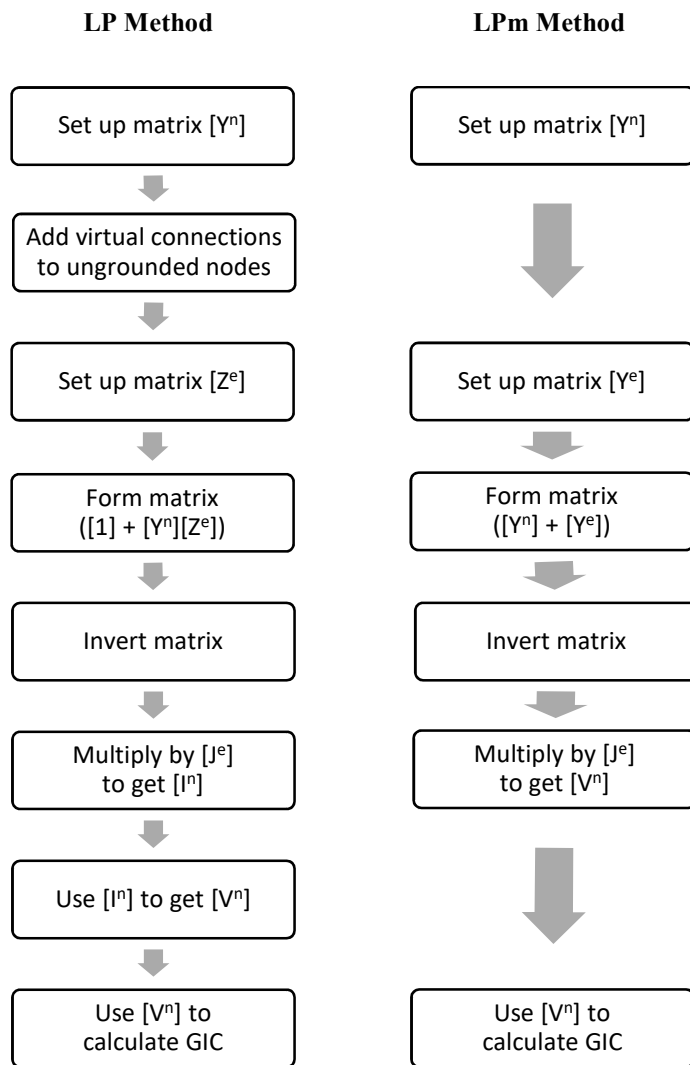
LP Method

LPm Method

Set up matrix $[Y^n]$

Add virtual connections to ungrounded nodes

Set up matrix $[Z^e]$

Form matrix $([1] + [Y^n][Z^e])$

Invert matrix

Multiply by $[J^e]$ to get $[I^n]$

Use $[I^n]$ to get $[V^n]$

Use $[V^n]$ to calculate GIC

Set up matrix $[Y^n]$

Set up matrix $[Y^e]$

Form matrix $([Y^n] + [Y^e])$

Invert matrix

Multiply by $[J^e]$ to get $[V^n]$

Use $[V^n]$ to calculate GIC